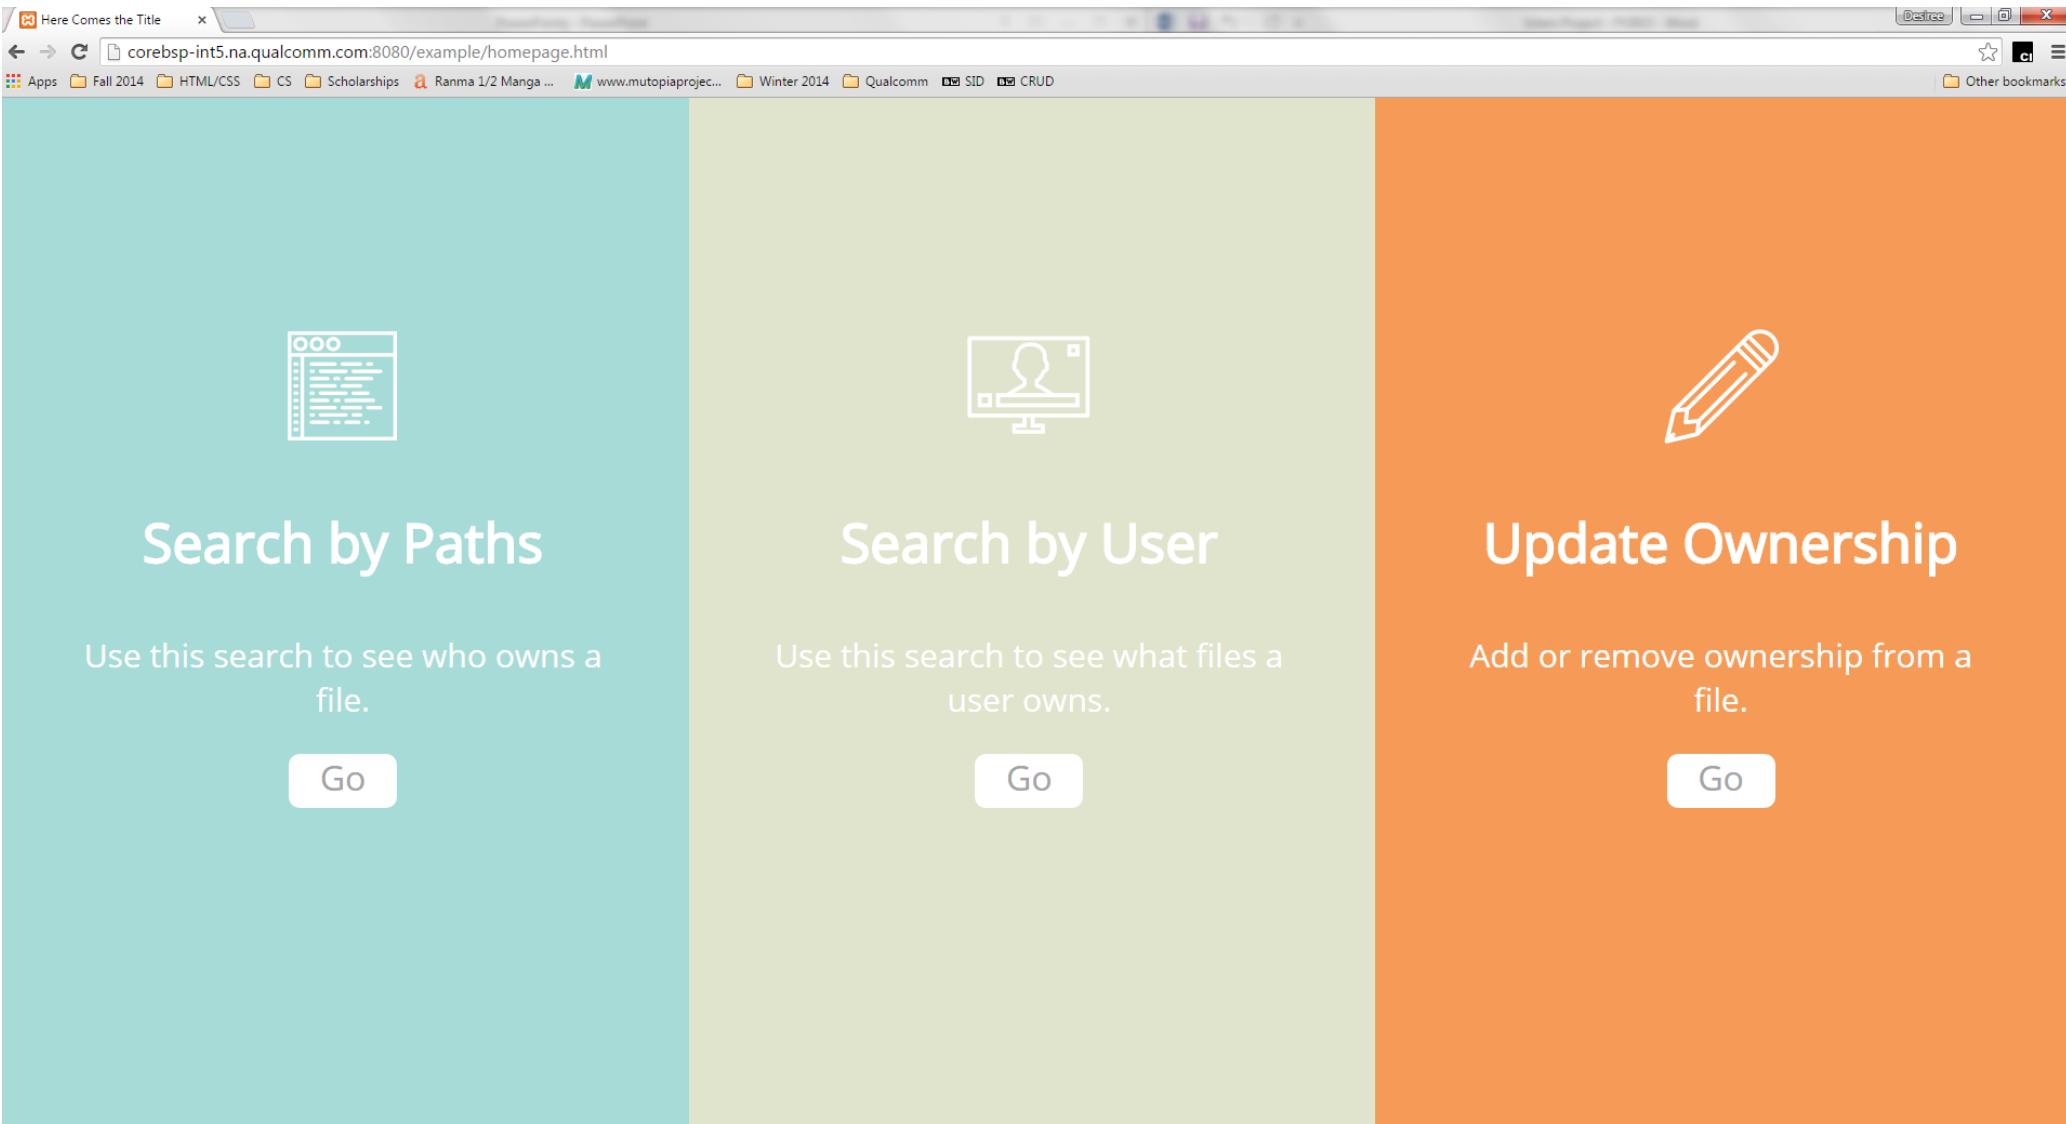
Here Comes the Title ×

Desiree

corebsp-int5.na.qualcomm.com:8080/example/homepage.html

Apps Fall 2014 HTML/CSS CS Scholarships Ranma 1/2 Manga ... www.mutopiaprojec... Winter 2014 Qualcomm SID CRUD Other bookmarks

Search by Paths

Use this search to see who owns a file.

Go

Search by User

Use this search to see what files a user owns.

Go

Update Ownership

Add or remove ownership from a file.

Go